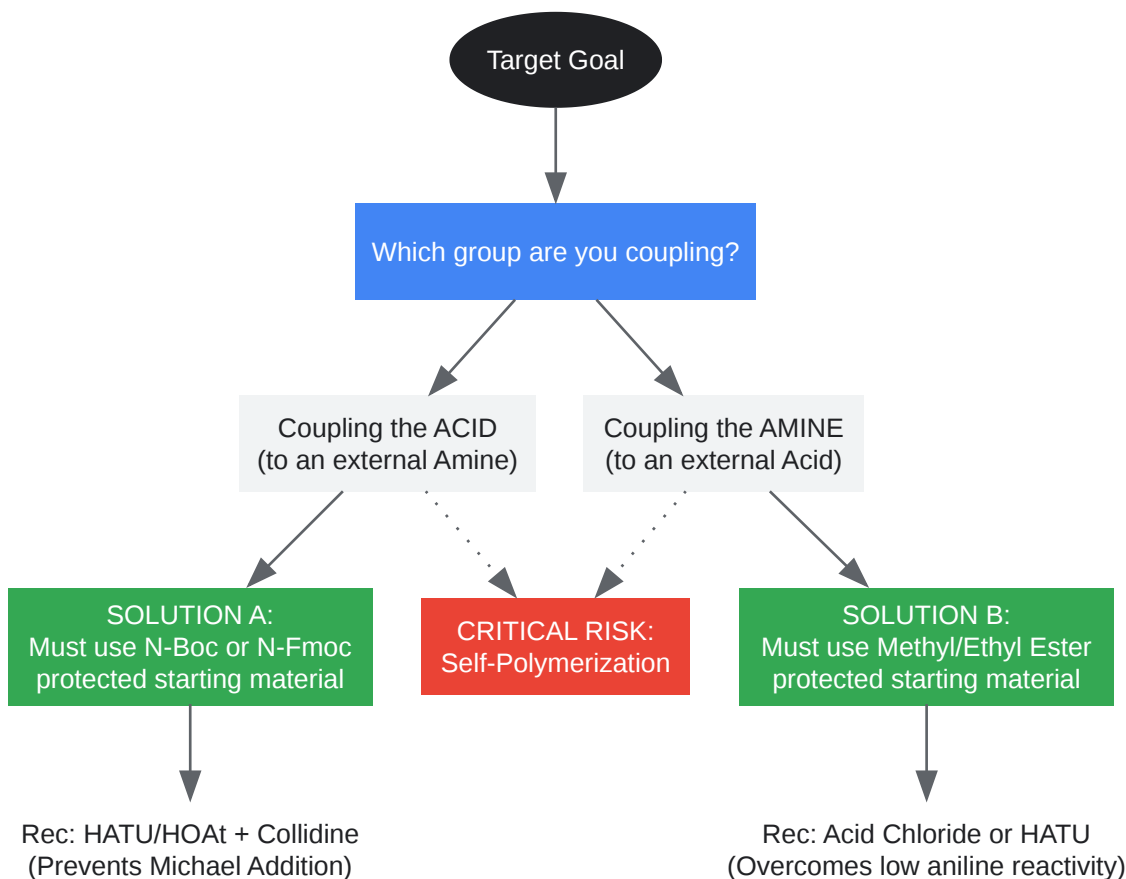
Target Goal

Which group are you coupling?

Coupling the ACID (to an external Amine)

Coupling the AMINE (to an external Acid)

SOLUTION A: Must use N-Boc or N-Fmoc protected starting material

CRITICAL RISK: Self-Polymerization

SOLUTION B: Must use Methyl/Ethyl Ester protected starting material

Rec: HATU/HOAt + Collidine (Prevents Michael Addition)

Rec: Acid Chloride or HATU (Overcomes low aniline reactivity)